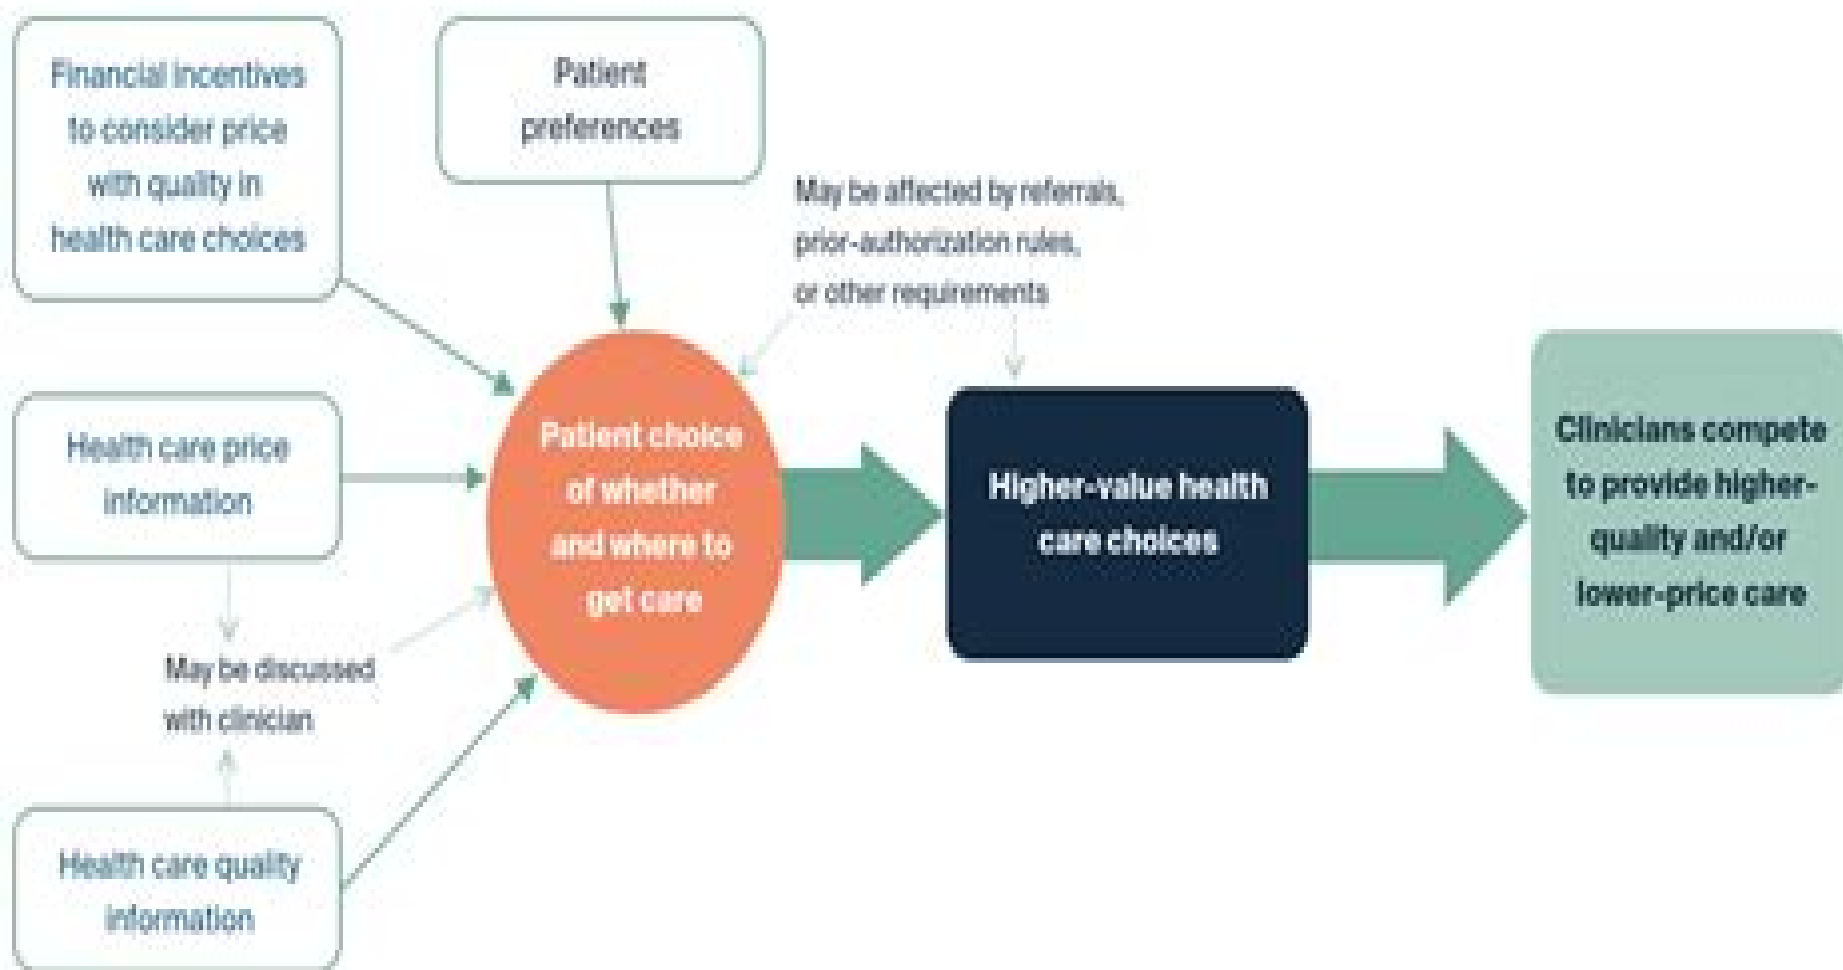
Financial incentives to consider price with quality in health care choices

Patient preferences

May be affected by referrals, prior-authorization rules, or other requirements

Health care price information

Patient choice of whether and where to get care

Higher-value health care choices

Clinicians compete to provide higher-quality and/or lower-price care

May be discussed with clinician

Health care quality information